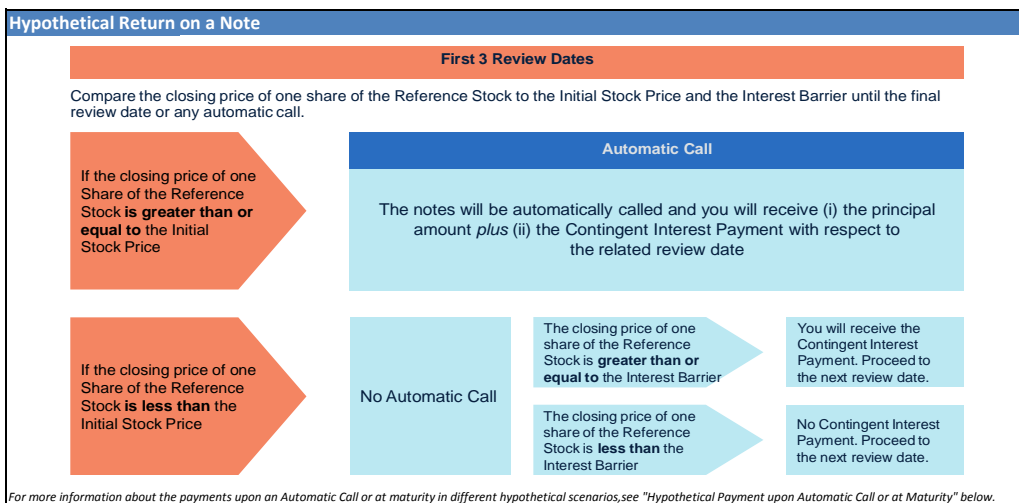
Hypothetical Return on a Note

First 3 Review Dates

Compare the closing price of one share of the Reference Stock to the Initial Stock Price and the Interest Barrier until the final review date or any automatic call.

If the closing price of one Share of the Reference Stock is greater than or equal to the Initial Stock Price

Automatic Call

The notes will be automatically called and you will receive (i) the principal amount *plus* (ii) the Contingent Interest Payment with respect to the related review date

If the closing price of one Share of the Reference Stock is less than the Initial Stock Price

No Automatic Call

The closing price of one share of the Reference Stock is greater than or equal to the Interest Barrier

You will receive the Contingent Interest Payment. Proceed to the next review date.

The closing price of one share of the Reference Stock is less than the Interest Barrier

No Contingent Interest Payment. Proceed to the next review date.

For more information about the payments upon an Automatic Call or at maturity in different hypothetical scenarios,see "Hypothetical Payment upon Automatic Call or at Maturity" below.